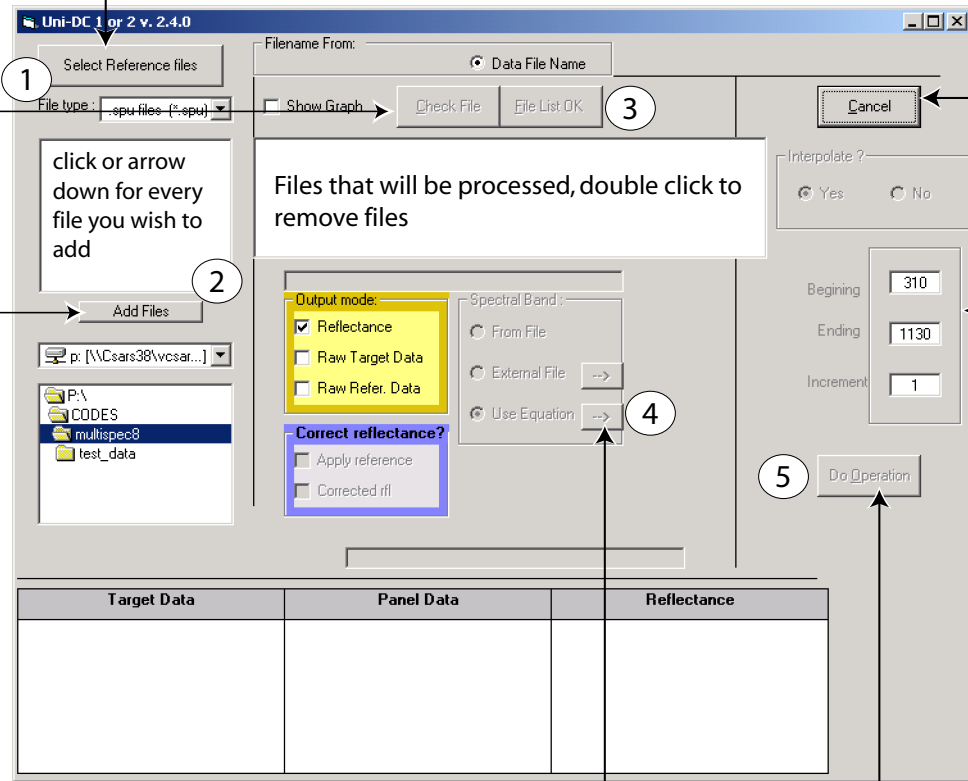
Uni-DC 1 or 2 v. 2.4.0

Select Reference files

1

File type : .spu files (*.spu)

click or arrow down for every file you wish to add

2

Add Files

p: [\\Csars38\vcsar...]

P:\
CODES
multispec8
test_data

Filename From:

Data File Name

Show Graph

Check File

File List OK

3

Files that will be processed, double click to remove files

Output mode:
Reflectance
Raw Target Data
Raw Refer. Data

Correct reflectance?
Apply reference
Corrected rfl

Spectral Band :
From File
External File -->
Use Equation -->

4

Cancel

Interpolate ?
Yes
No

Begining 310
Ending 1130
Increment 1

5

Do Operation

| Target Data | Panel Data | Reflectance |
|---|---|---|
| | | |